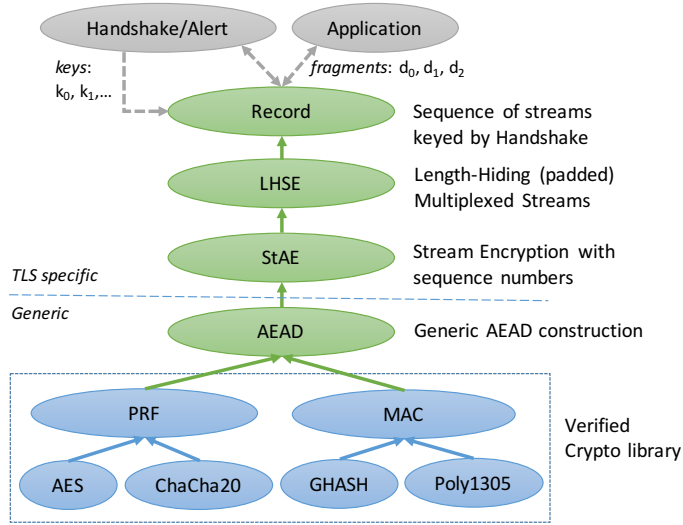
Handshake/Alert

Application

keys: $k_0$, $k_1$,...

fragments: $d_0$, $d_1$, $d_2$

Record

Sequence of streams keyed by Handshake

LHSE

Length-Hiding (padded) Multiplexed Streams

StAE

Stream Encryption with sequence numbers

TLS specific

Generic

AEAD

Generic AEAD construction

PRF

MAC

Verified Crypto library

AES

ChaCha20

GHASH

Poly1305